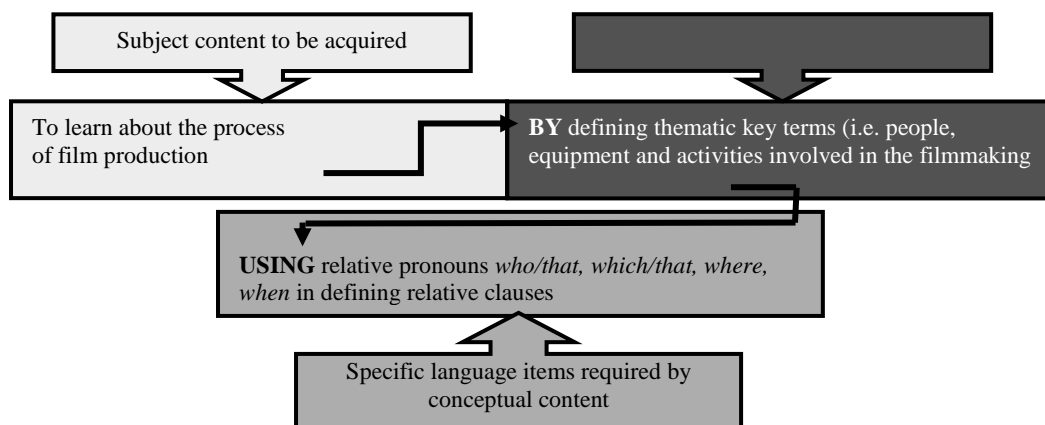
Subject content to be acquired

To learn about the process of film production

**BY** defining thematic key terms (i.e. people, equipment and activities involved in the filmmaking

**USING** relative pronouns *who/that, which/that, where, when* in defining relative clauses

Specific language items required by conceptual content